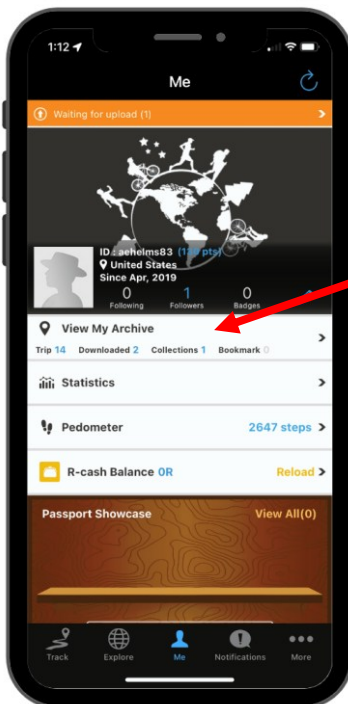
1:12

Me

Waiting for upload (1)

ID: acheims83 (120 pts)
United States
Since Apr, 2019

0
Following

1
Followers

0
Badges

View My Archive

Trip 14 Downloaded 2 Collections 1 Bookmark 0

Statistics

Pedometer 2647 steps

R-cash Balance 0R Reload

Passport Showcase View All(0)

Track Explore Me Notifications More